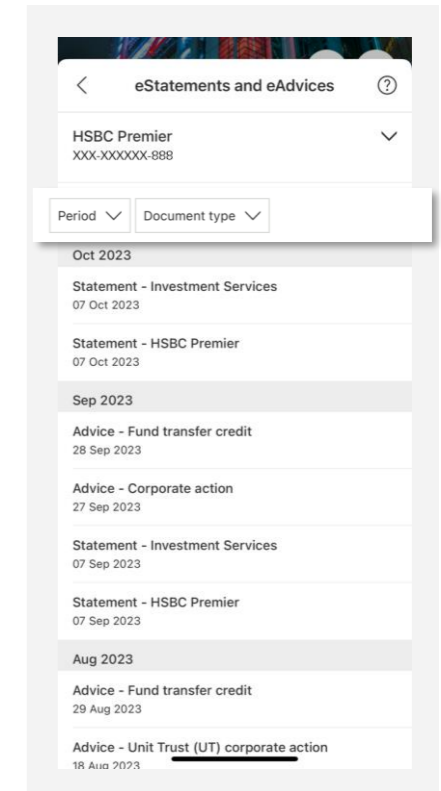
eStatements and eAdvices

HSBC Premier
XXX-XXXXXX-888

Period
Document type

Oct 2023

Statement - Investment Services
07 Oct 2023

Statement - HSBC Premier
07 Oct 2023

Sep 2023

Advice - Fund transfer credit
28 Sep 2023

Advice - Corporate action
27 Sep 2023

Statement - Investment Services
07 Sep 2023

Statement - HSBC Premier
07 Sep 2023

Aug 2023

Advice - Fund transfer credit
29 Aug 2023

Advice - Unit Trust (UT) corporate action
18 Aug 2023